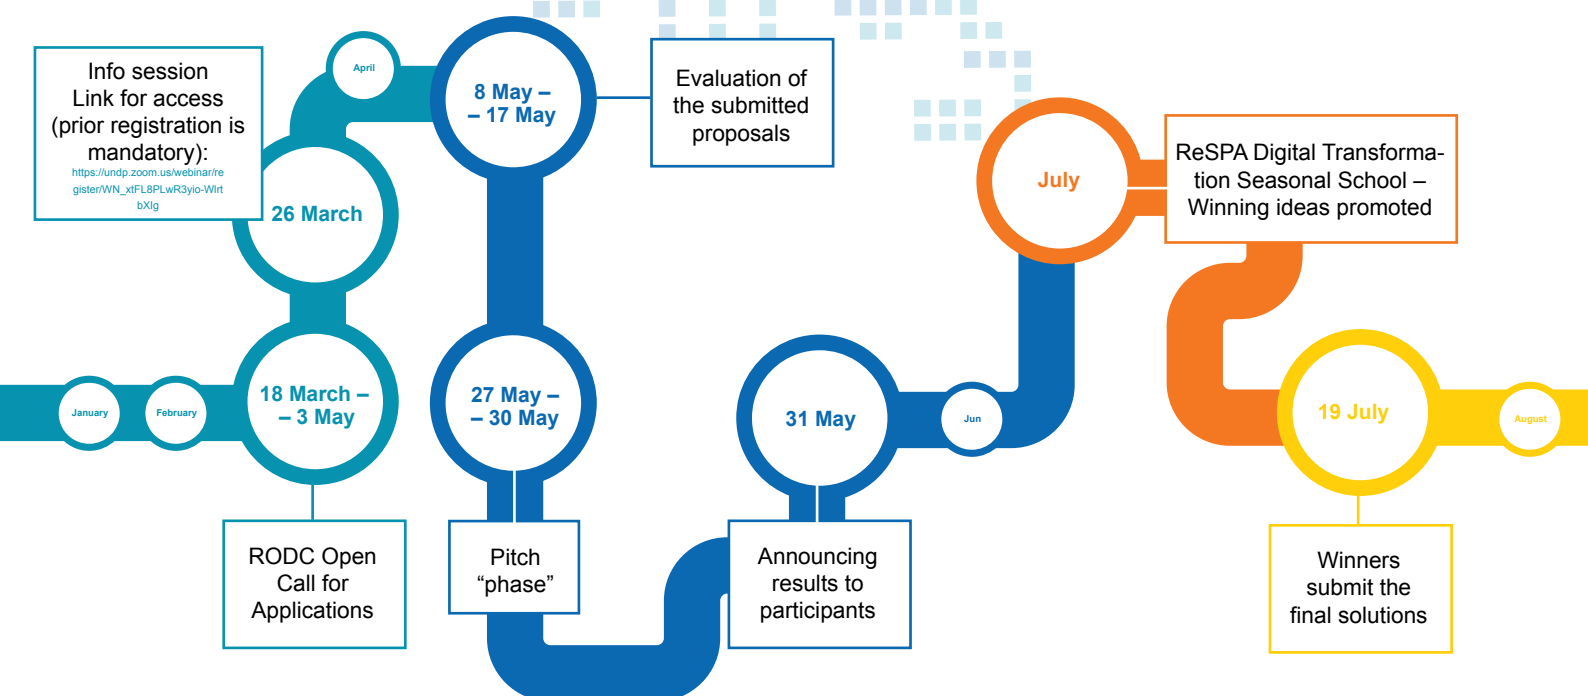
Info session
Link for access
(prior registration is mandatory):
https://undp.zoom.us/webinar/register/WN_xtFL8PLwR3yio-WIrtbXlg

April

26 March

8 May – – 17 May

Evaluation of the submitted proposals

July

ReSPA Digital Transformation Seasonal School – Winning ideas promoted

January

February

18 March – – 3 May

RODC Open Call for Applications

27 May – – 30 May

Pitch “phase”

31 May

Announcing results to participants

Jun

19 July

August

Winners submit the final solutions